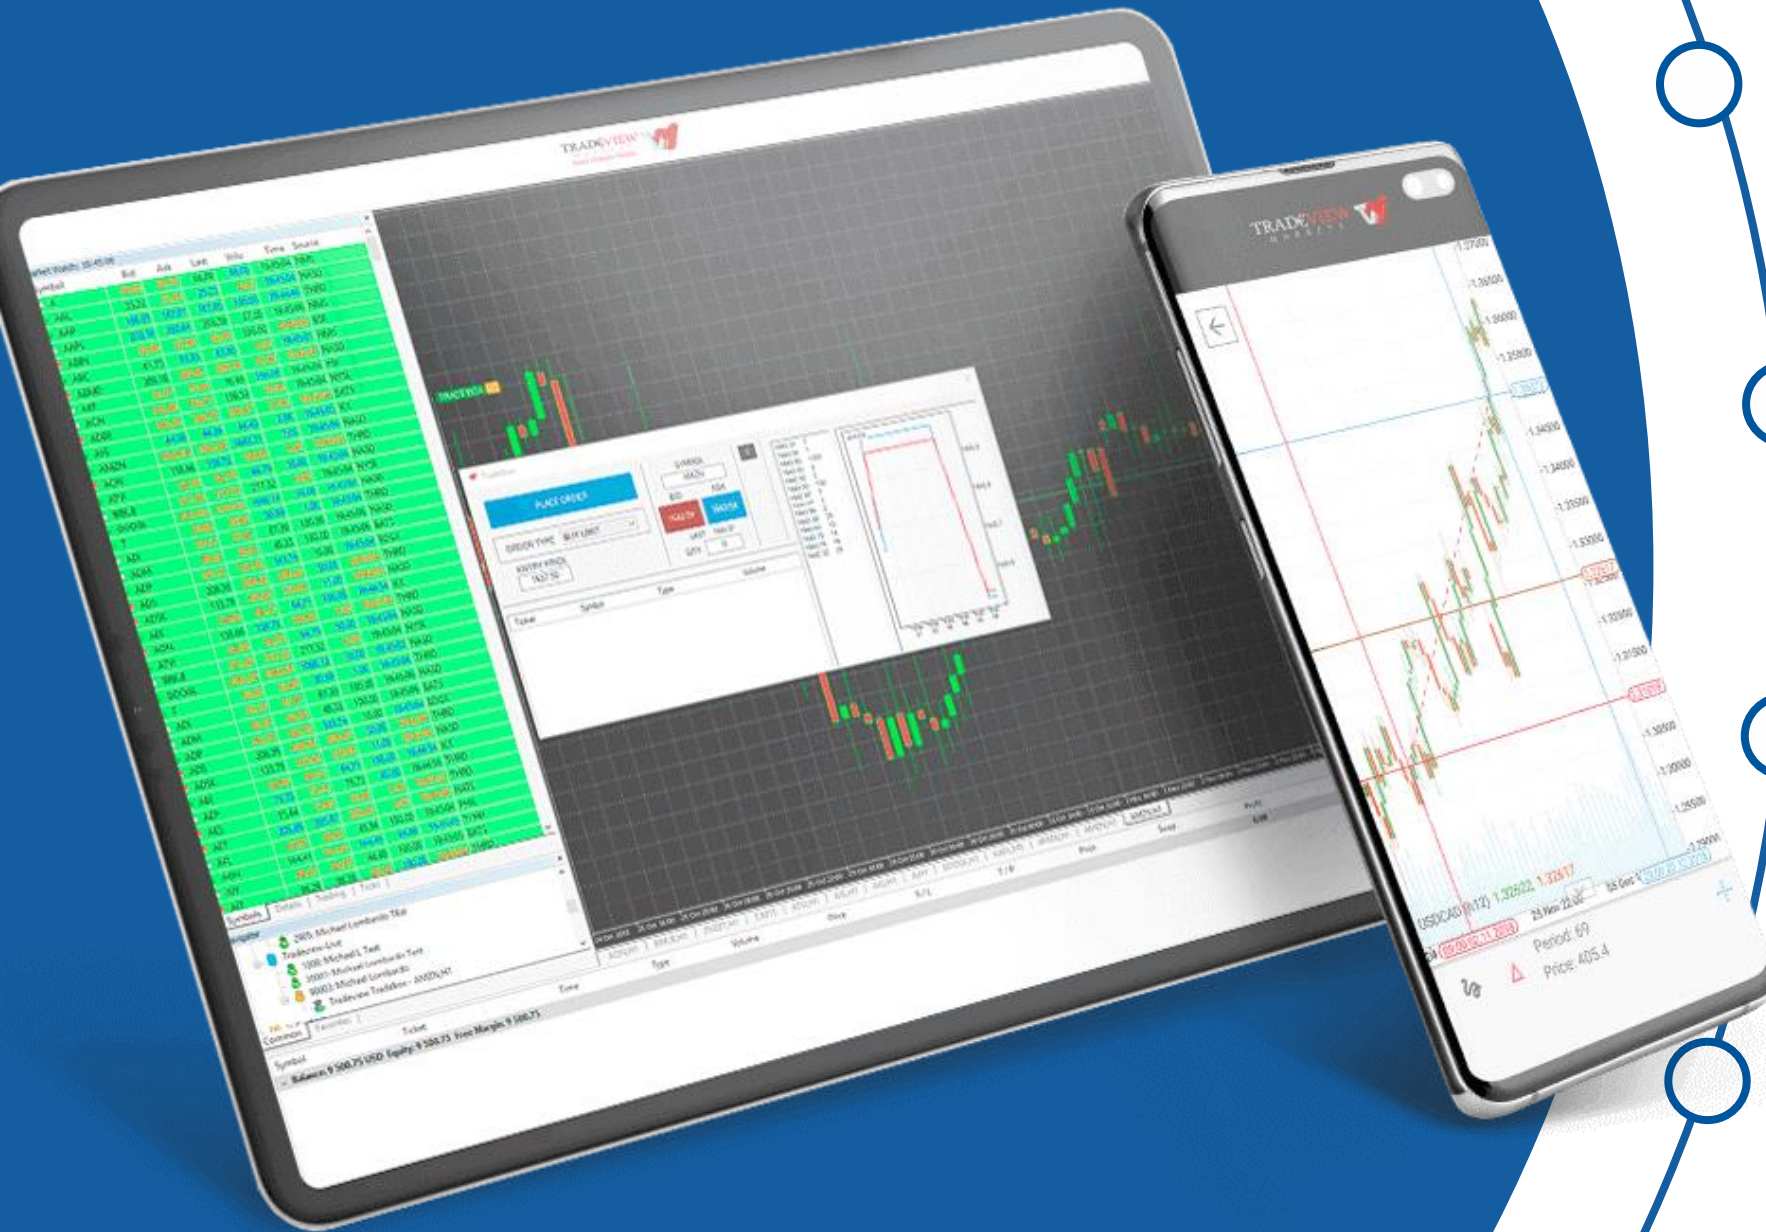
TRADEVIEW

Market Watch: 20:45:08
Symbol Bid Ask Last Volu Time Source

PLACE ORDER
ORDER TYPE BUY LIMIT
ENTRY PRICE
SYMBOL
Ticket Symbol Type Volume

Symbols Details Trading Ticks
2905: Michael Lombardo Test
Tradeview-Live
1000: Michael L Test
Tradeview Tradebox - AMDN,H1
Common Favorites
Symbol Ticket Time Type Volume Price S/L T/P Price Swap Profit
Balance: 9 500.75 USD Equity: 9 500.75 Free Margin: 9 500.75

TRADEVIEW
MARKETS
USDCAD,H1 1.32622 1.32617
Period: 69
Price: 405.4